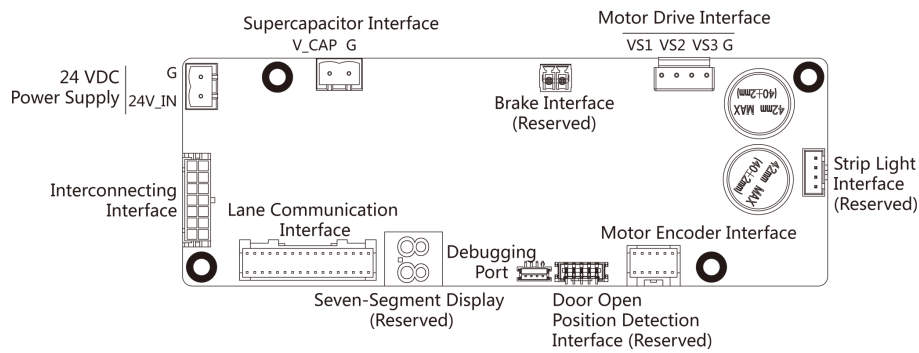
Supercapacitor Interface
V_CAP G

Motor Drive Interface
VS1 VS2 VS3 G

24 VDC Power Supply
G
24V_IN

Brake Interface (Reserved)

42mm MAX (40±2mm)

42mm MAX (40±2mm)

Strip Light Interface (Reserved)

Interconnecting Interface

Lane Communication Interface

Debugging Port

Motor Encoder Interface

Seven-Segment Display (Reserved)

Door Open Position Detection Interface (Reserved)